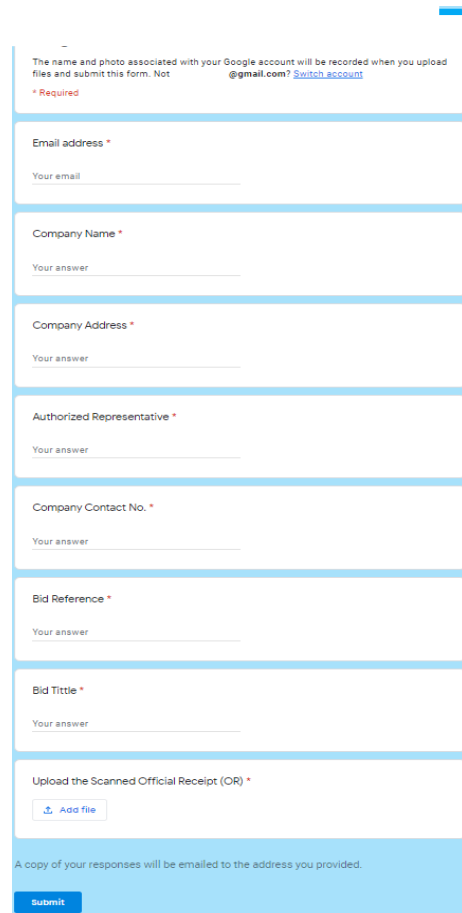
The name and photo associated with your Google account will be recorded when you upload files and submit this form. Not @gmail.com? Switch account

* Required

Email address *

Your email

Company Name *

Your answer

Company Address *

Your answer

Authorized Representative *

Your answer

Company Contact No. *

Your answer

Bid Reference *

Your answer

Bid Tittle *

Your answer

Upload the Scanned Official Receipt (OR) *

Add file

A copy of your responses will be emailed to the address you provided.

Submit